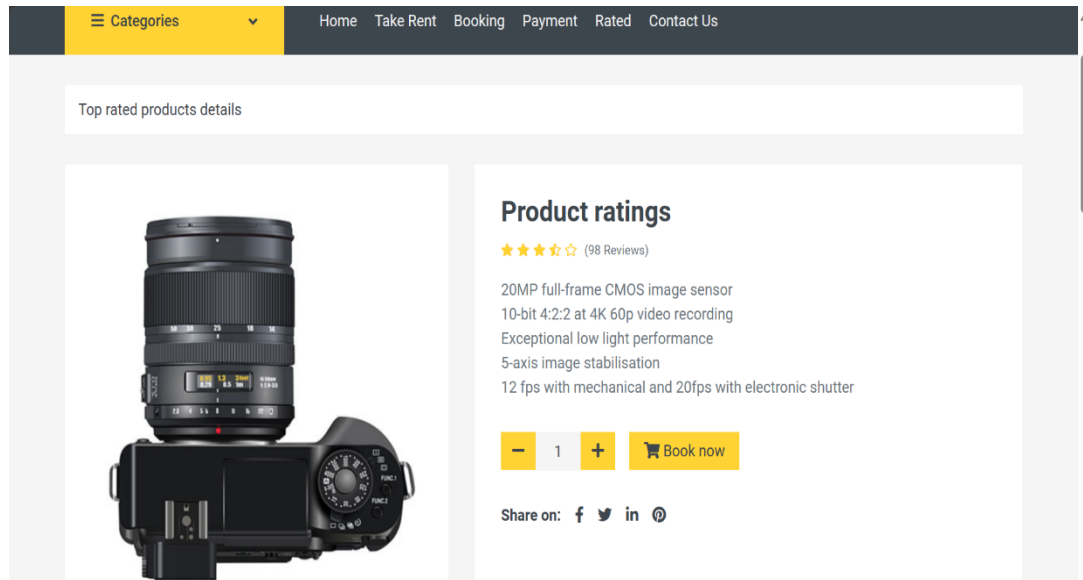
Categories

Home Take Rent Booking Payment Rated Contact Us

Top rated products details

Product ratings

(98 Reviews)

20MP full-frame CMOS image sensor
10-bit 4:2:2 at 4K 60p video recording
Exceptional low light performance
5-axis image stabilisation
12 fps with mechanical and 20fps with electronic shutter

− 1 +

Book now

Share on: